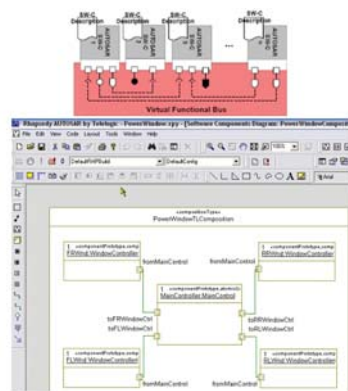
SW-C Description

SW-C Description

SW-C Description

SW-C Description

AUTOSAR SW-C 1

AUTOSAR SW-C 2

AUTOSAR SW-C 3

AUTOSAR SW-C n

...

Virtual Functional Bus

Rhapsody AUTOSAR by Telelogic - PowerWindow.rpy - [Software Components Diagram: PowerWindowComposit

File Edit View Code Layout Tools Window Help

DefaultRHPBuild

DefaultConfig

Arial

«compositionType»
PowerWindowTLComposition

«componentPrototype»
FRWnd:WindowController

«componentPrototype»
RRWnd:WindowController

fromMainControl

fromMainControl

«componentPrototype»
MainController:MainControl

toFRWindowCtrl

toFLWindowCtrl

toRRWindowCtrl

toRLWindowCtrl

«componentPrototype»
FLWnd:WindowController

«componentPrototype»
RLWnd:WindowController

fromMainControl

fromMainControl